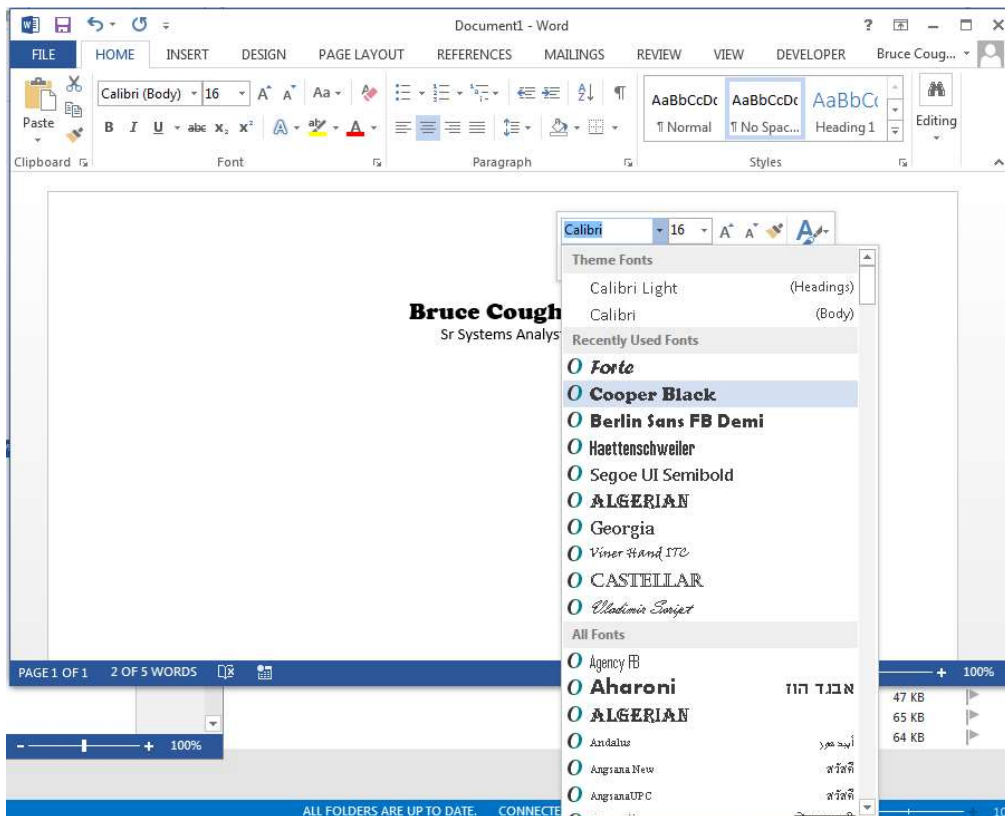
Document1 - Word

? — □ ×

FILE HOME INSERT DESIGN PAGE LAYOUT REFERENCES MAILINGS REVIEW VIEW DEVELOPER Bruce Coug...

Paste

Calibri (Body) 16 A A Aa

B I U abc x₂ x²

AaBbCcDc AaBbCcDc AaBbC

¶ Normal ¶ No Spac... Heading 1

Editing

Clipboard Font Paragraph Styles

Calibri 16 A A

Theme Fonts

Calibri Light (Headings)

Calibri (Body)

Recently Used Fonts

Forte

Cooper Black

Berlin Sans FB Demi

Haettenschweiler

Segoe UI Semibold

ALGERIAN

Georgia

Viner Hand ITC

CASTELLAR

Vladimir Script

All Fonts

Agency FB

Aharoni אבגד הוז

ALGERIAN

Andalus أبجد هوز

Angsana New สวัสดี

AngsanaUPC สวัสดี

Bruce Cough

Sr Systems Analyst

PAGE 1 OF 1 2 OF 5 WORDS

+ 100%

47 KB

65 KB

64 KB

+ 100%

ALL FOLDERS ARE UP TO DATE. CONNECTE